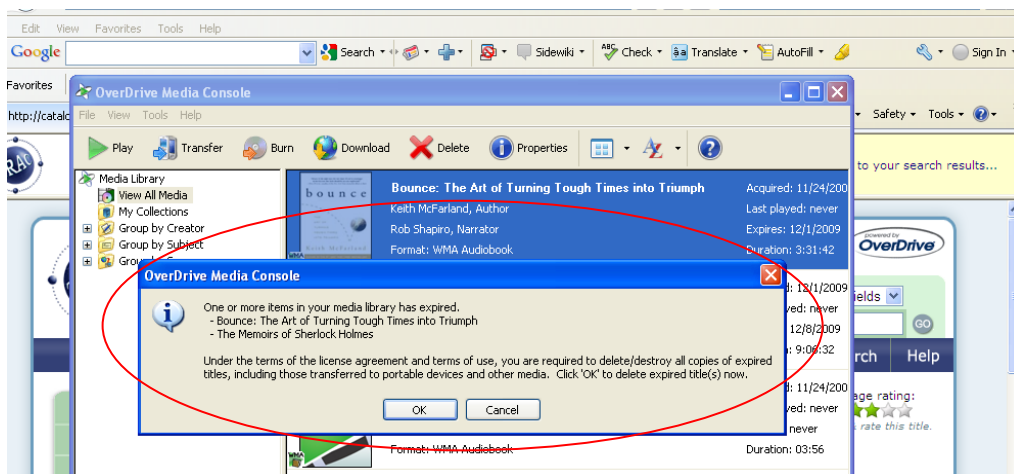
Edit View Favorites Tools Help

Google Search Sidewiki Check Translate AutoFill Sign In

Favorites

http://catal

Safety Tools

to your search results...

OverDrive Media Console

File View Tools Help

Play Transfer Burn Download Delete Properties

Media Library
View All Media
My Collections
Group by Creator
Group by Subject
Grou

bounce

Bounce: The Art of Turning Tough Times into Triumph
Keith McFarland, Author
Rob Shapiro, Narrator
Format: WMA Audiobook

Acquired: 11/24/200
Last played: never
Expires: 12/1/2009
Duration: 3:31:42

powered by OverDrive

OverDrive Media Console

One or more items in your media library has expired.
- Bounce: The Art of Turning Tough Times into Triumph
- The Memoirs of Sherlock Holmes

Under the terms of the license agreement and terms of use, you are required to delete/destroy all copies of expired titles, including those transferred to portable devices and other media. Click 'OK' to delete expired title(s) now.

OK Cancel

12/1/2009
ved: never
12/8/2009
9:08:32

ields
GO
rch Help
ge rating:
rate this title.

11/24/200
ved: never
never

Format: WMA Audiobook
Duration: 03:56